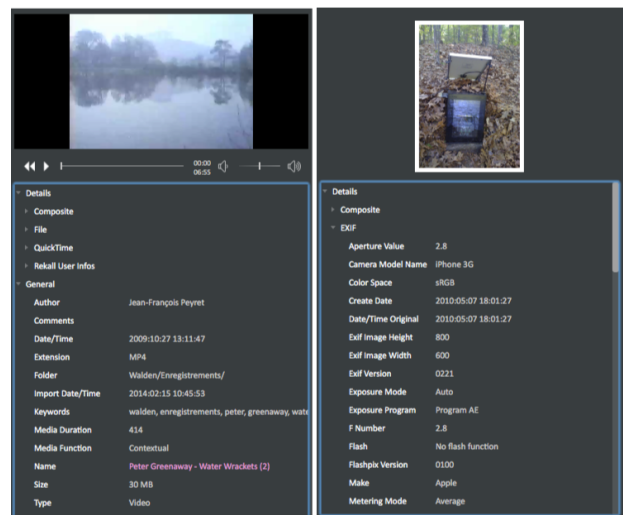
00:00
06:55

Details
Composite
File
QuickTime
Rekall User Infos
General

| | |
|---|---|
| Author | Jean-François Peyret |
| Comments | |
| Date/Time | 2009:10:27 13:11:47 |
| Extension | MP4 |
| Folder | Walden/Enregistrements/ |
| Import Date/Time | 2014:02:15 10:45:53 |
| Keywords | walden, enregistrements, peter, greenaway, wate |
| Media Duration | 414 |
| Media Function | Contextual |
| Name | Peter Greenaway - Water Wrackets (2) |
| Size | 30 MB |
| Type | Video |

Details
Composite
EXIF

| | |
|---|---|
| Aperture Value | 2.8 |
| Camera Model Name | iPhone 3G |
| Color Space | sRGB |
| Create Date | 2010:05:07 18:01:27 |
| Date/Time Original | 2010:05:07 18:01:27 |
| Exif Image Height | 800 |
| Exif Image Width | 600 |
| Exif Version | 0221 |
| Exposure Mode | Auto |
| Exposure Program | Program AE |
| F Number | 2.8 |
| Flash | No flash function |
| Flashpix Version | 0100 |
| Make | Apple |
| Metering Mode | Average |